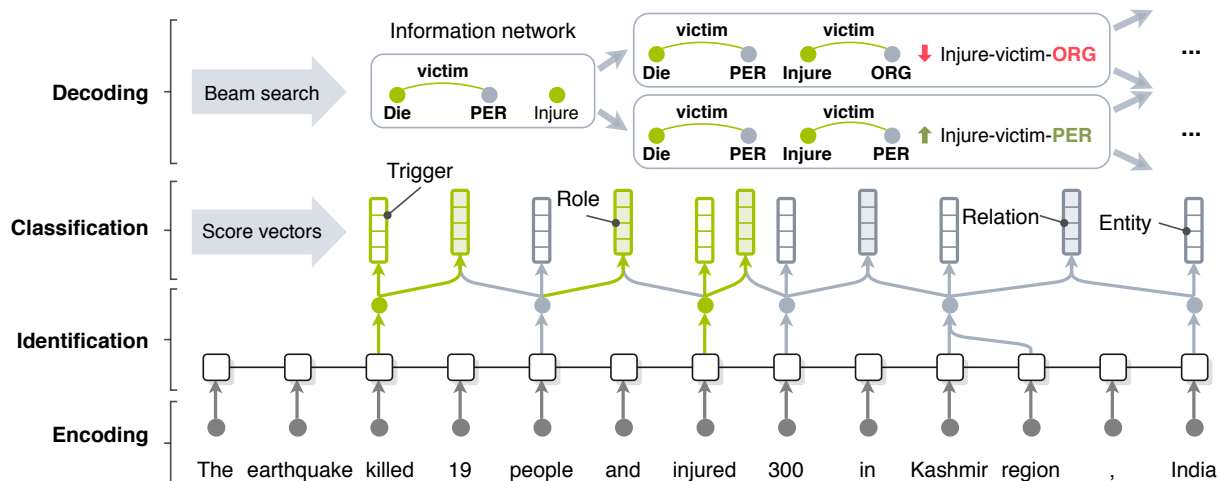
Decoding

Beam search

Information network

victim

Die PER Injure

victim

Die PER

victim

Injure ORG

Injure-victim-ORG

victim

Die PER

victim

Injure PER

Injure-victim-PER

...

...

Classification

Score vectors

Trigger

Role

Relation

Entity

Identification

Encoding

The earthquake killed 19 people and injured 300 in Kashmir region , India